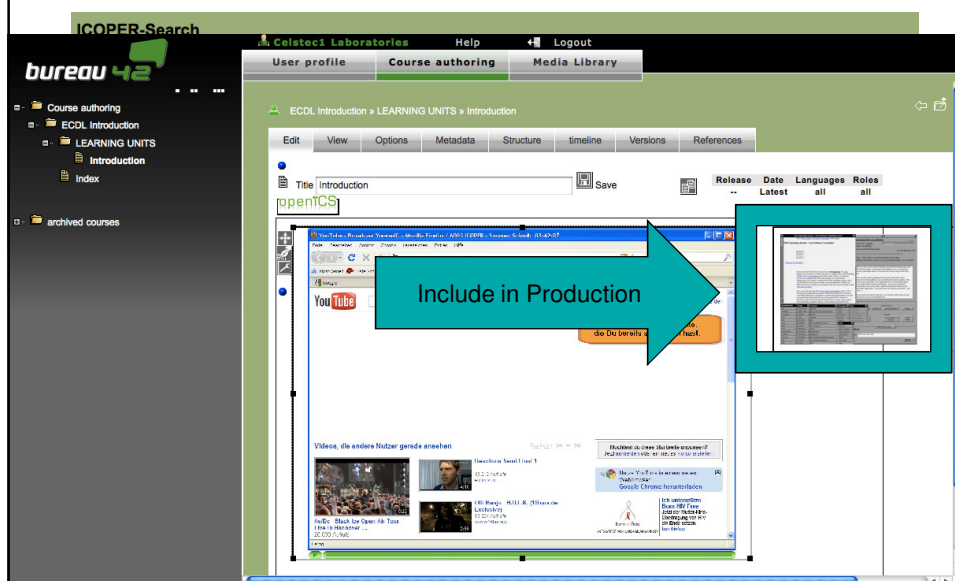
ICOPER-Search

bureau 42

Celstec1 Laboratories Help Logout

User profile Course authoring Media Library

Course authoring
ECDL Introduction
LEARNING UNITS
Introduction
Index

archived courses

ECDL Introduction » LEARNING UNITS » Introduction

Edit View Options Metadata Structure timeline Versions References

Title Introduction Save

| Release | Date | Languages | Roles |
|---|---|---|---|
| -- | Latest | all | all |

openICS

Include in Production

YouTube

die Du bereits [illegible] hast.

Videos, die andere Nutzer gerade ansehen

Google Chrome herunterladen